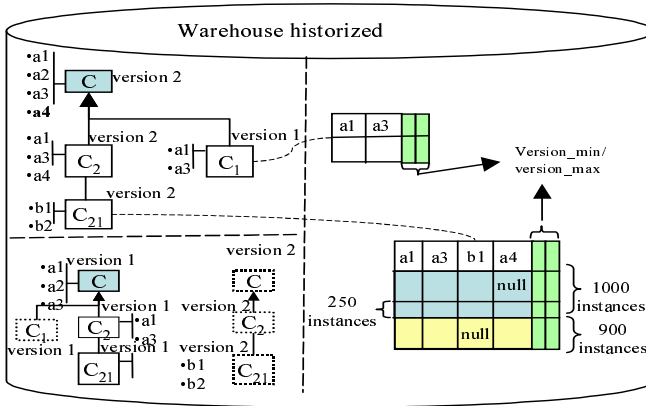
Warehouse historized

•a1
•a2
•a3
•a4
C
version 2

•a1
•a3
•a4
$C_2$
version 2

•a1
•a3
$C_1$
version 1

•b1
•b2
$C_{21}$
version 2

| a1 | a3 | | |
|---|---|---|---|
| | | | |

Version_min/
version_max

•a1
•a2
•a3
C
version 1

$C_1$
version 1

$C_2$
version 1
•a1
•a3

$C_{21}$
version 1

version 2
C
version 2
$C_2$
version 2
•b1
•b2
$C_{21}$

| a1 | a3 | b1 | a4 | | |
|---|---|---|---|---|---|
| | | | null | | |
| | | | | | |
| | | null | | | |

250
instances

1000
instances

900
instances